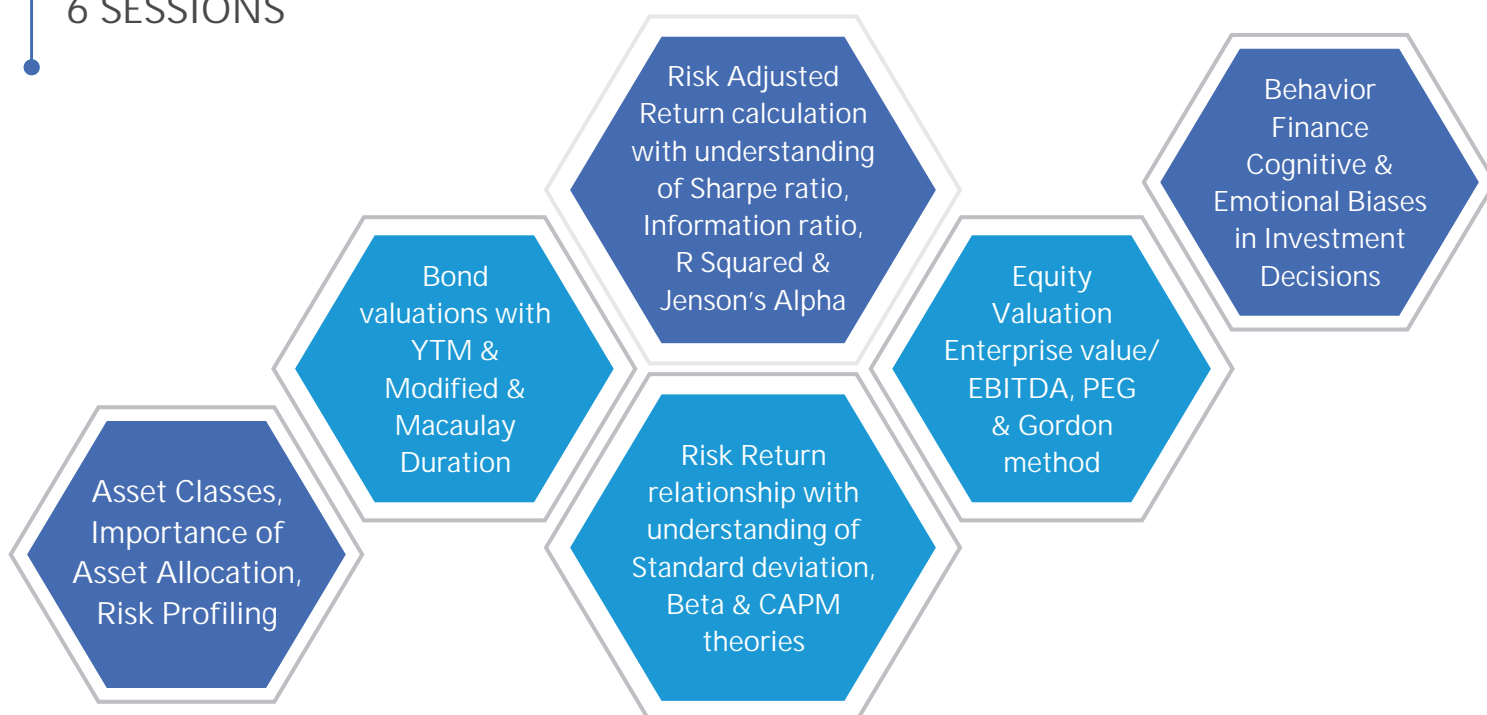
6 SESSIONS

Asset Classes, Importance of Asset Allocation, Risk Profiling

Bond valuations with YTM & Modified & Macaulay Duration

Risk Adjusted Return calculation with understanding of Sharpe ratio, Information ratio, R Squared & Jenson's Alpha

Risk Return relationship with understanding of Standard deviation, Beta & CAPM theories

Equity Valuation Enterprise value/ EBITDA, PEG & Gordon method

Behavior Finance Cognitive & Emotional Biases in Investment Decisions